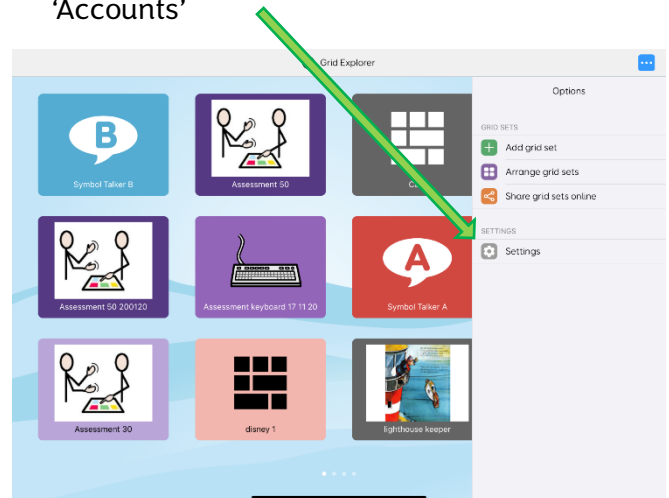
'Accounts'

Grid Explorer

Symbol Talker B

Assessment 50

C

Assessment 50 200120

Assessment keyboard 17 11 20

Symbol Talker A

Assessment 30

disney 1

lighthouse keeper

Options

GRID SETS

Add grid set

Arrange grid sets

Share grid sets online

SETTINGS

Settings